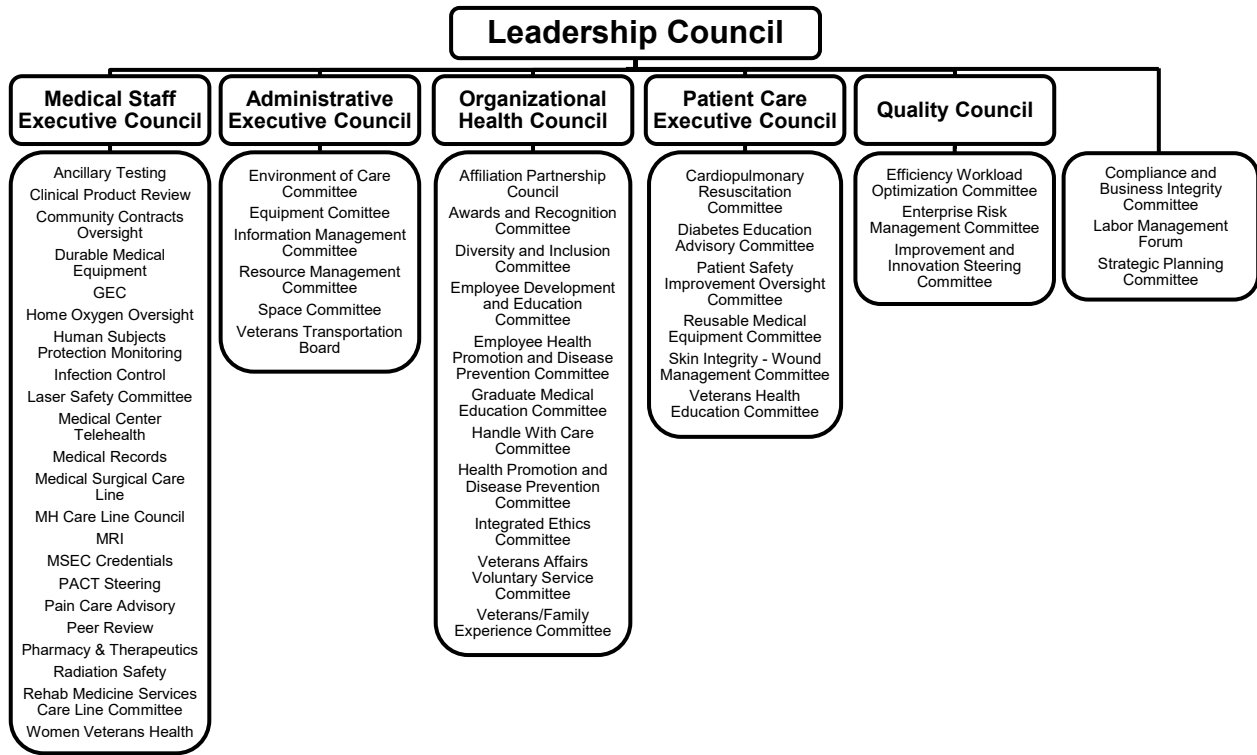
Leadership Council

Medical Staff Executive Council

Ancillary Testing
Clinical Product Review
Community Contracts Oversight
Durable Medical Equipment
GEC
Home Oxygen Oversight
Human Subjects Protection Monitoring
Infection Control
Laser Safety Committee
Medical Center Telehealth
Medical Records
Medical Surgical Care Line
MH Care Line Council
MRI
MSEC Credentials
PACT Steering
Pain Care Advisory
Peer Review
Pharmacy & Therapeutics
Radiation Safety
Rehab Medicine Services Care Line Committee
Women Veterans Health

Administrative Executive Council

Environment of Care Committee
Equipment Comittee
Information Management Committee
Resource Management Committee
Space Committee
Veterans Transportation Board

Organizational Health Council

Affiliation Partnership Council
Awards and Recognition Committee
Diversity and Inclusion Committee
Employee Development and Education Committee
Employee Health Promotion and Disease Prevention Committee
Graduate Medical Education Committee
Handle With Care Committee
Health Promotion and Disease Prevention Committee
Integrated Ethics Committee
Veterans Affairs Voluntary Service Committee
Veterans/Family Experience Committee

Patient Care Executive Council

Cardiopulmonary Resuscitation Committee
Diabetes Education Advisory Committee
Patient Safety Improvement Oversight Committee
Reusable Medical Equipment Committee
Skin Integrity - Wound Management Committee
Veterans Health Education Committee

Quality Council

Efficiency Workload Optimization Committee
Enterprise Risk Management Committee
Improvement and Innovation Steering Committee

Compliance and Business Integrity Committee
Labor Management Forum
Strategic Planning Committee